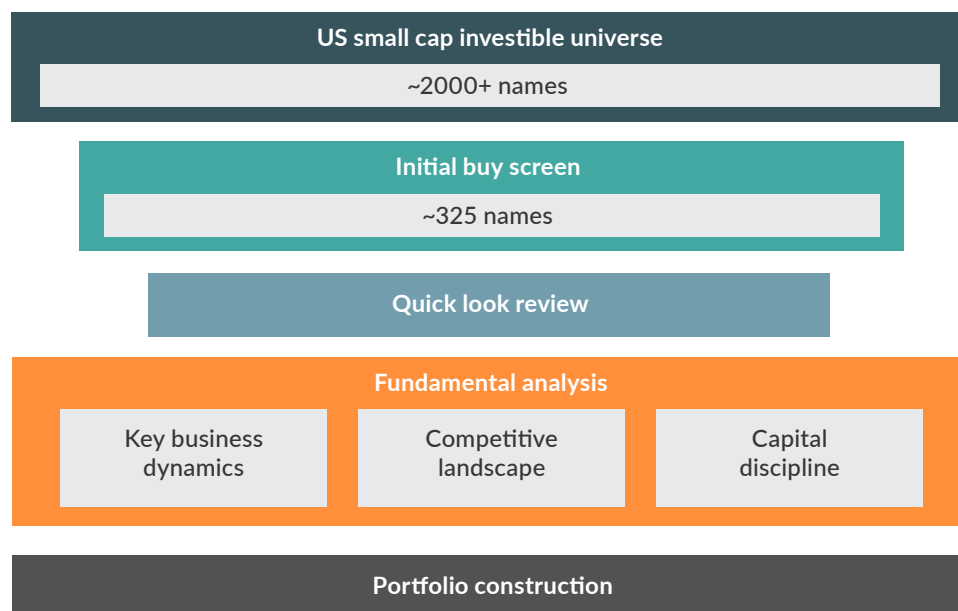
US small cap investible universe

~2000+ names

Initial buy screen

~325 names

Quick look review

Fundamental analysis

Key business dynamics

Competitive landscape

Capital discipline

Portfolio construction